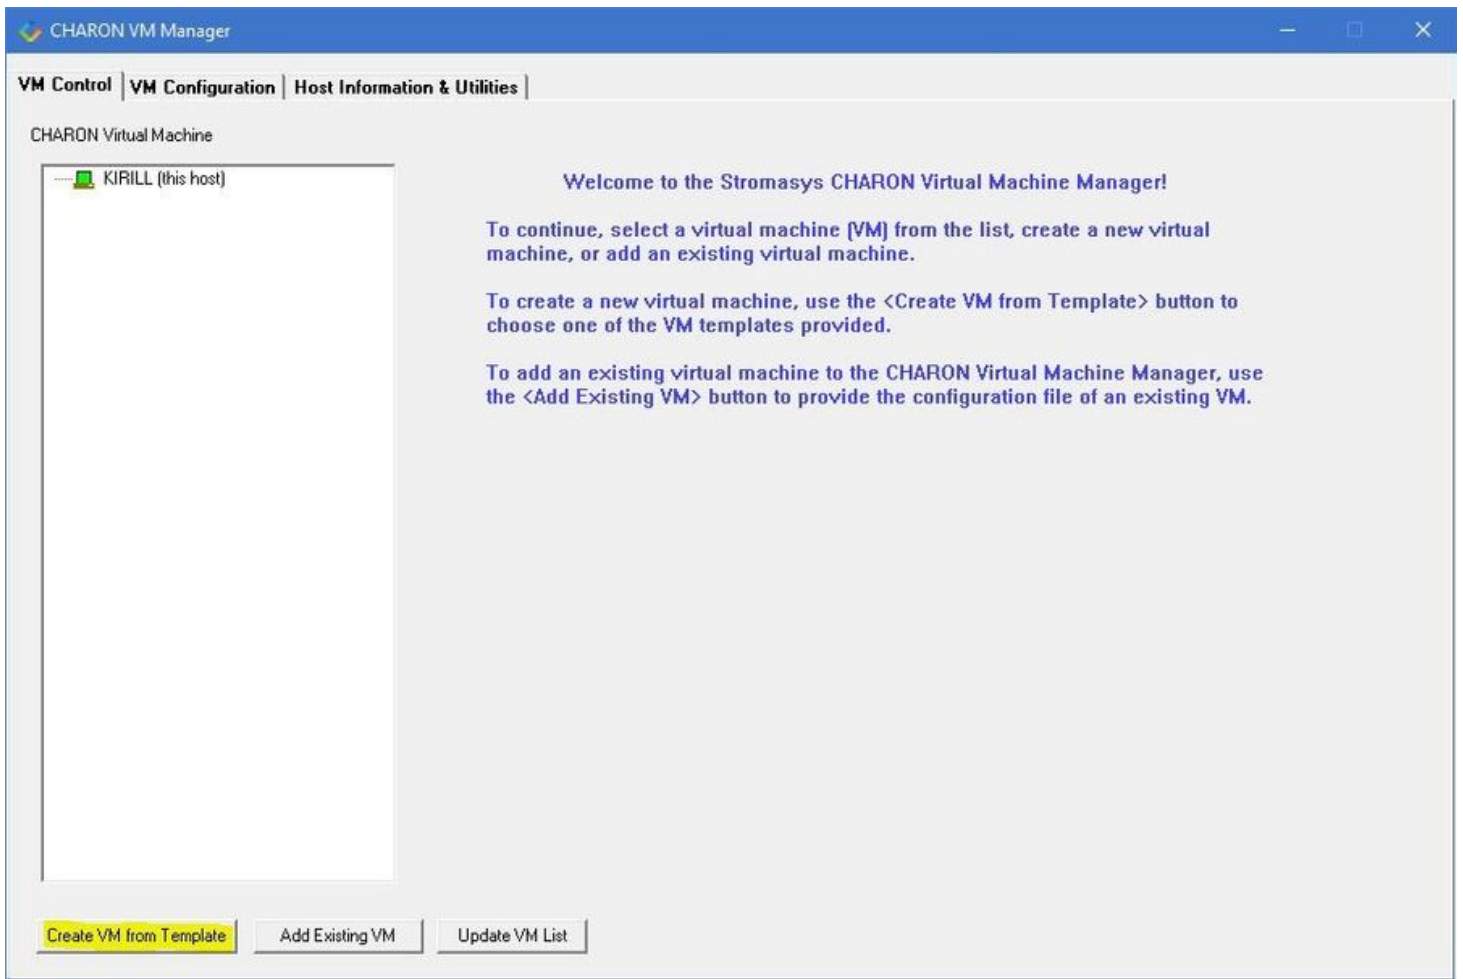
CHARON VM Manager

VM Control | VM Configuration | Host Information & Utilities

CHARON Virtual Machine

KIRILL (this host)

Welcome to the Stromasys CHARON Virtual Machine Manager!

To continue, select a virtual machine (VM) from the list, create a new virtual machine, or add an existing virtual machine.

To create a new virtual machine, use the <Create VM from Template> button to choose one of the VM templates provided.

To add an existing virtual machine to the CHARON Virtual Machine Manager, use the <Add Existing VM> button to provide the configuration file of an existing VM.

Create VM from Template | Add Existing VM | Update VM List